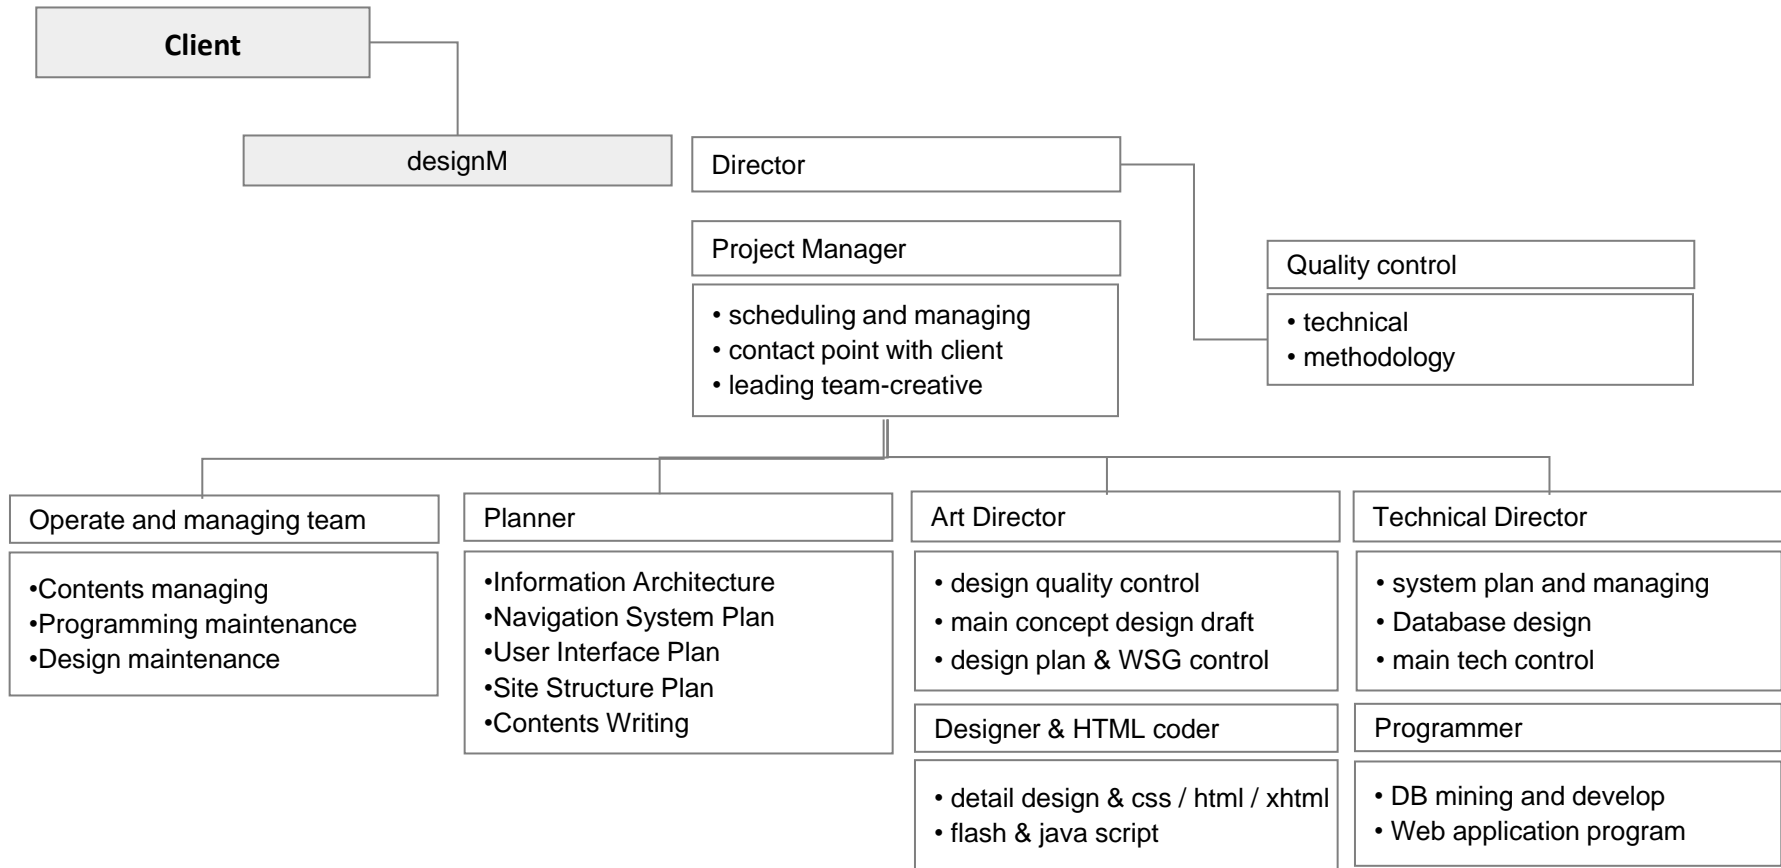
Client

designM

Director

Project Manager

• scheduling and managing
• contact point with client
• leading team-creative

Quality control

• technical
• methodology

Operate and managing team

•Contents managing
•Programming maintenance
•Design maintenance

Planner

•Information Architecture
•Navigation System Plan
•User Interface Plan
•Site Structure Plan
•Contents Writing

Art Director

• design quality control
• main concept design draft
• design plan & WSG control

Designer & HTML coder

• detail design & css / html / xhtml
• flash & java script

Technical Director

• system plan and managing
• Database design
• main tech control

Programmer

• DB mining and develop
• Web application program